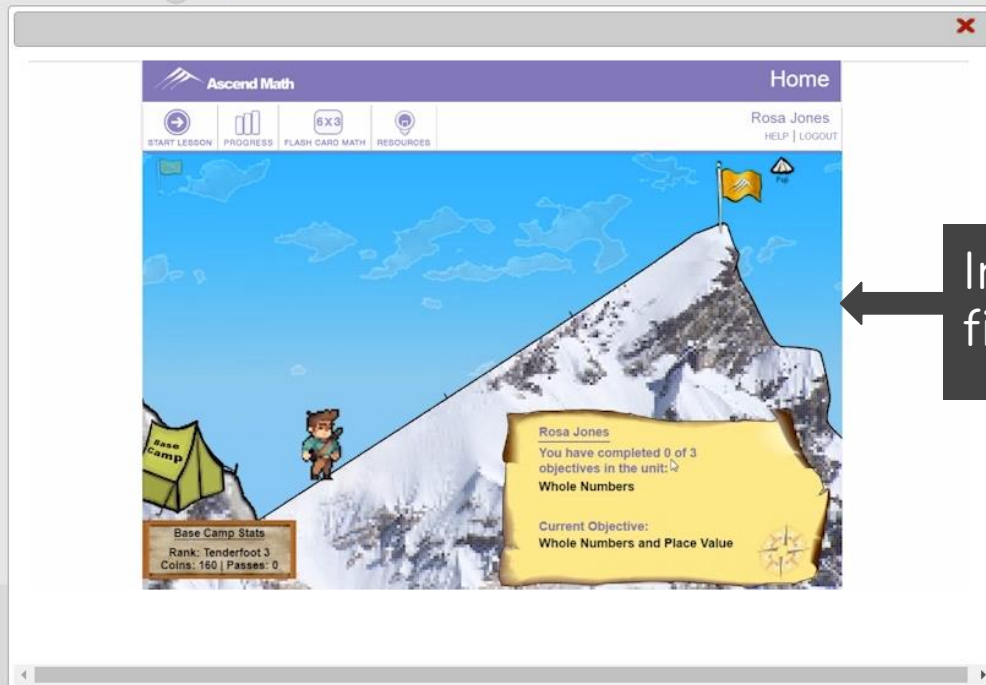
Ascend Math

Home

START LESSON | PROGRESS | 6X3 FLASH CARD MATH | RESOURCES

Rosa Jones
HELP | LOGOUT

Base Camp

Rosa Jones
You have completed 0 of 3 objectives in the unit:
Whole Numbers

Current Objective:
Whole Numbers and Place Value

Base Camp Stats
Rank: Tenderfoot 3
Coins: 160 | Passes: 0

In
fi